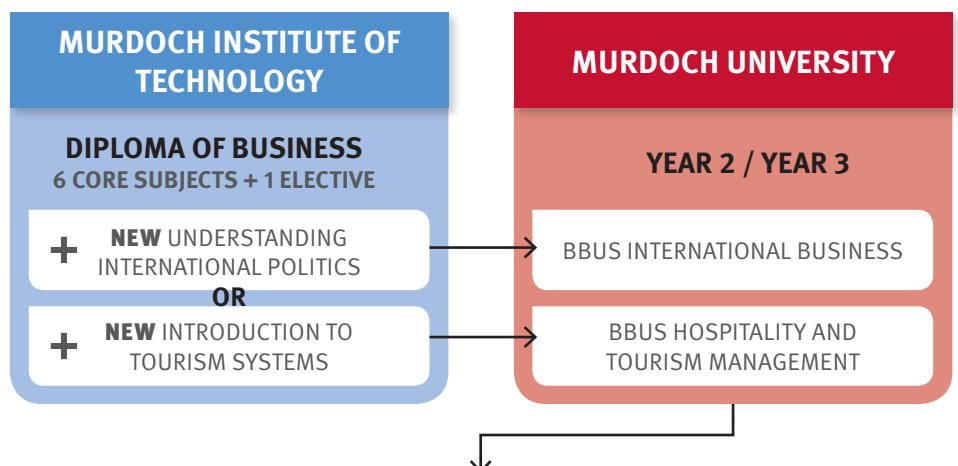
MURDOCH INSTITUTE OF TECHNOLOGY

DIPLOMA OF BUSINESS
6 CORE SUBJECTS + 1 ELECTIVE

+ NEW UNDERSTANDING INTERNATIONAL POLITICS

OR

+ NEW INTRODUCTION TO TOURISM SYSTEMS

MURDOCH UNIVERSITY

YEAR 2 / YEAR 3

BBUS INTERNATIONAL BUSINESS

BBUS HOSPITALITY AND TOURISM MANAGEMENT